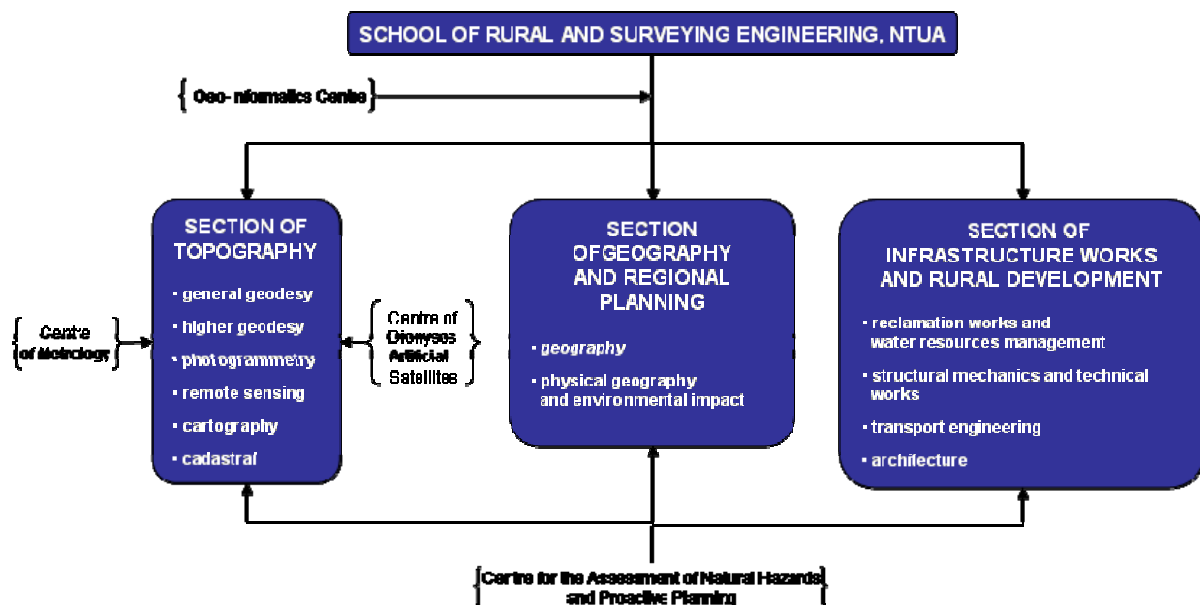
SCHOOL OF RURAL AND SURVEYING ENGINEERING, NTUA

Geo-informatics Centre

SECTION OF TOPOGRAPHY

· general geodesy
· higher geodesy
· photogrammetry
· remote sensing
· cartography
· cadastral

Centre of Metrology

Centre of Dionysos Artificial Satellites

SECTION OFGEOGRAPHY AND REGIONAL PLANNING

· geography
· physical geography and environmental impact

SECTION OF INFRASTRUCTURE WORKS AND RURAL DEVELOPMENT

· reclamation works and water resources management
· structural mechanics and technical works
· transport engineering
· architecture

Centre for the Assessment of Natural Hazards and Proactive Planning